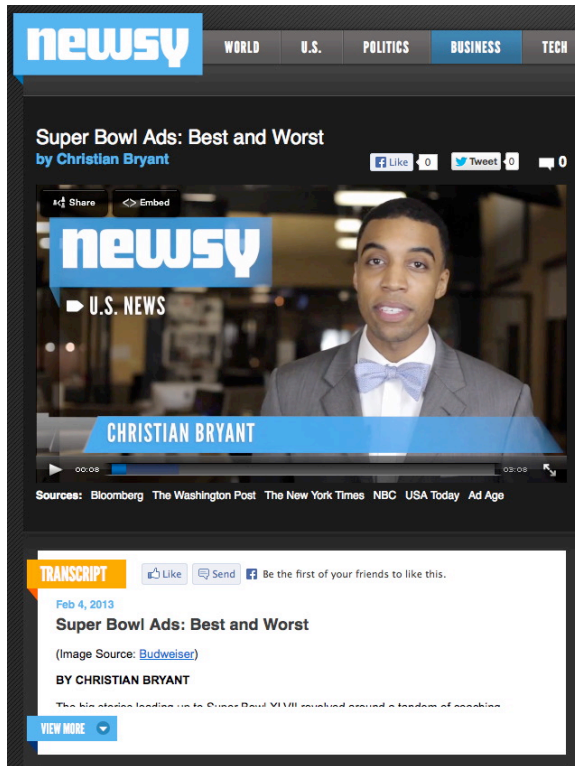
newsy

WORLD U.S. POLITICS BUSINESS TECH

Super Bowl Ads: Best and Worst
by Christian Bryant

Like 0 Tweet 0 0

Share <> Embed

newsy
U.S. NEWS

CHRISTIAN BRYANT

00:08 03:08

Sources: Bloomberg The Washington Post The New York Times NBC USA Today Ad Age

TRANSCRIPT
Like Send Be the first of your friends to like this.

Feb 4, 2013
Super Bowl Ads: Best and Worst

(Image Source: Budweiser)

BY CHRISTIAN BRYANT

The big stories leading up to Super Bowl XLVII revolved around a tandem of coaching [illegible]

VIEW MORE